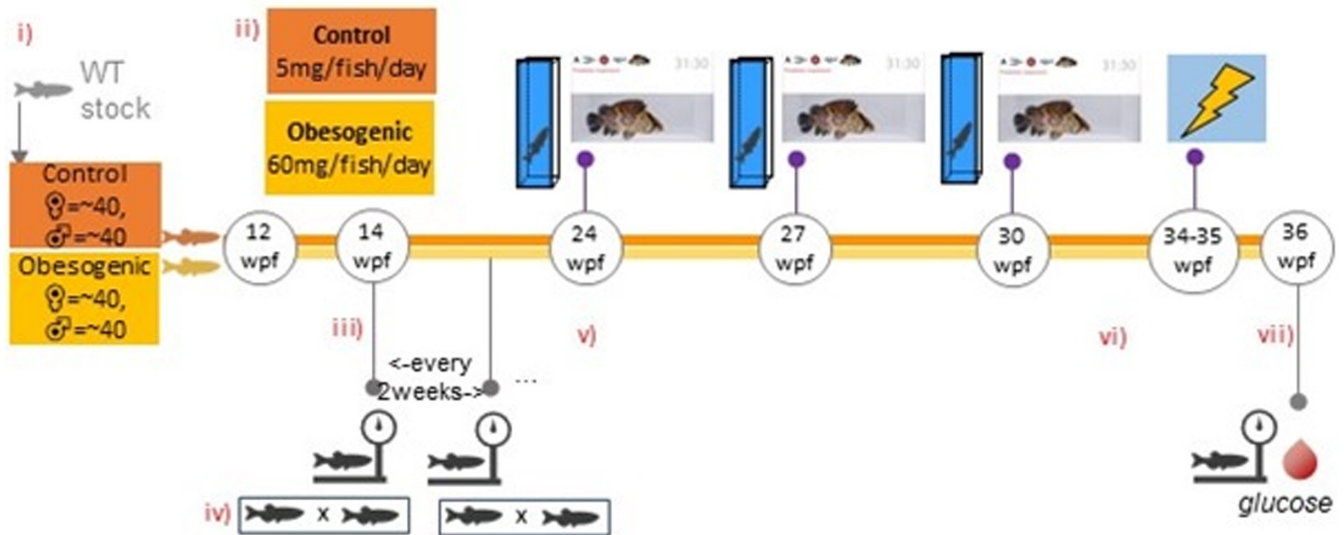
i)

WT stock

Control
♀=~40,
♂=~40

Obesogenic
♀=~40,
♂=~40

ii)

Control
5mg/fish/day

Obesogenic
60mg/fish/day

31:30

31:30

31:30

12 wpf

14 wpf

24 wpf

27 wpf

30 wpf

34-35 wpf

36 wpf

iii)

<-every 2weeks->

...

v)

vi)

vii)

iv) x

x

glucose